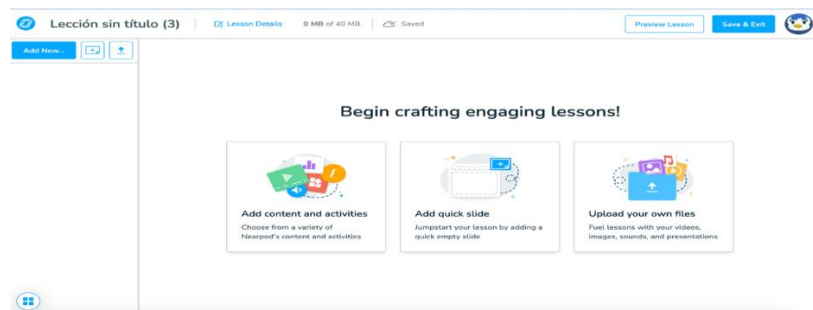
Lección sin título (3)

Lesson Details

0 MB of 40 MB

Saved

Preview Lesson

Save & Exit

Add New...

Begin crafting engaging lessons!

Add content and activities

Choose from a variety of Nearpod's content and activities

Add quick slide

Jumpstart your lesson by adding a quick empty slide

Upload your own files

Fuel lessons with your videos, images, sounds, and presentations